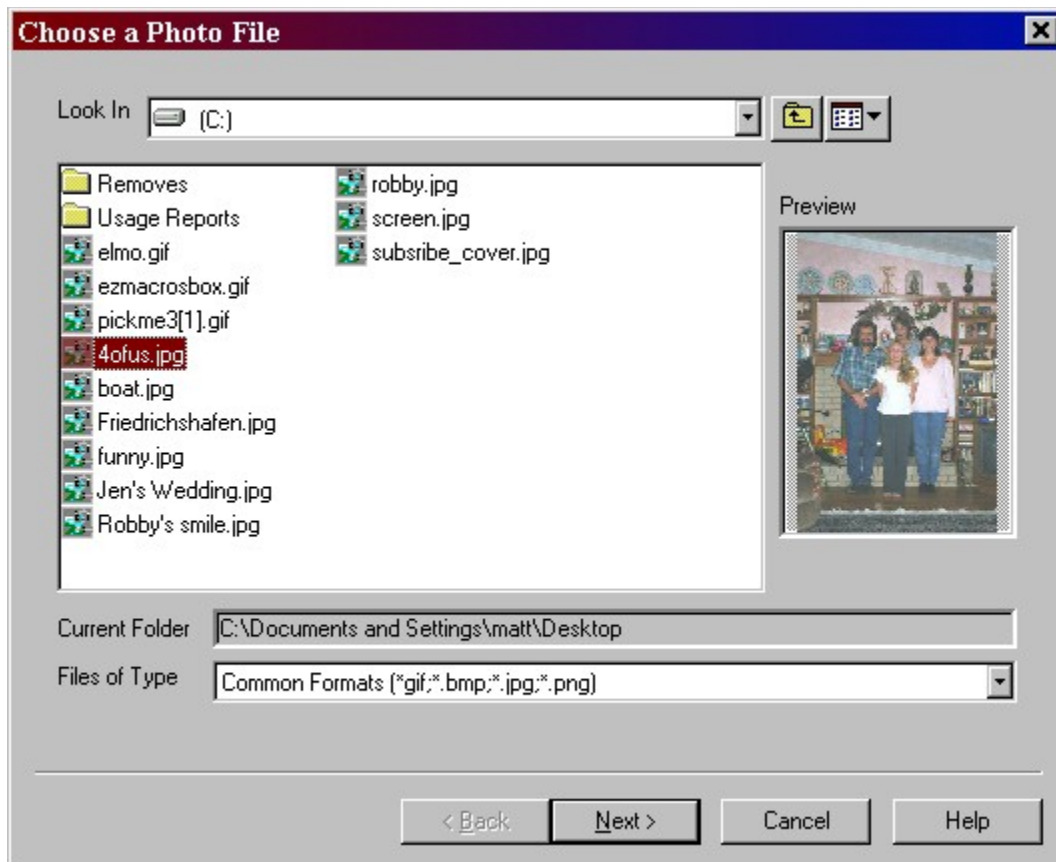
Choose a Photo File

Look In (C:)

Removes
Usage Reports
elmo.gif
ezmacrosbox.gif
pickme3[1].gif
4ofus.jpg
boat.jpg
Friedrichshafen.jpg
funny.jpg
Jen's Wedding.jpg
Robby's smile.jpg
robby.jpg
screen.jpg
subsribe_cover.jpg

Preview

Current Folder C:\Documents and Settings\matt\Desktop

Files of Type Common Formats (*gif;*.bmp;*.jpg;*.png)

< Back Next > Cancel Help